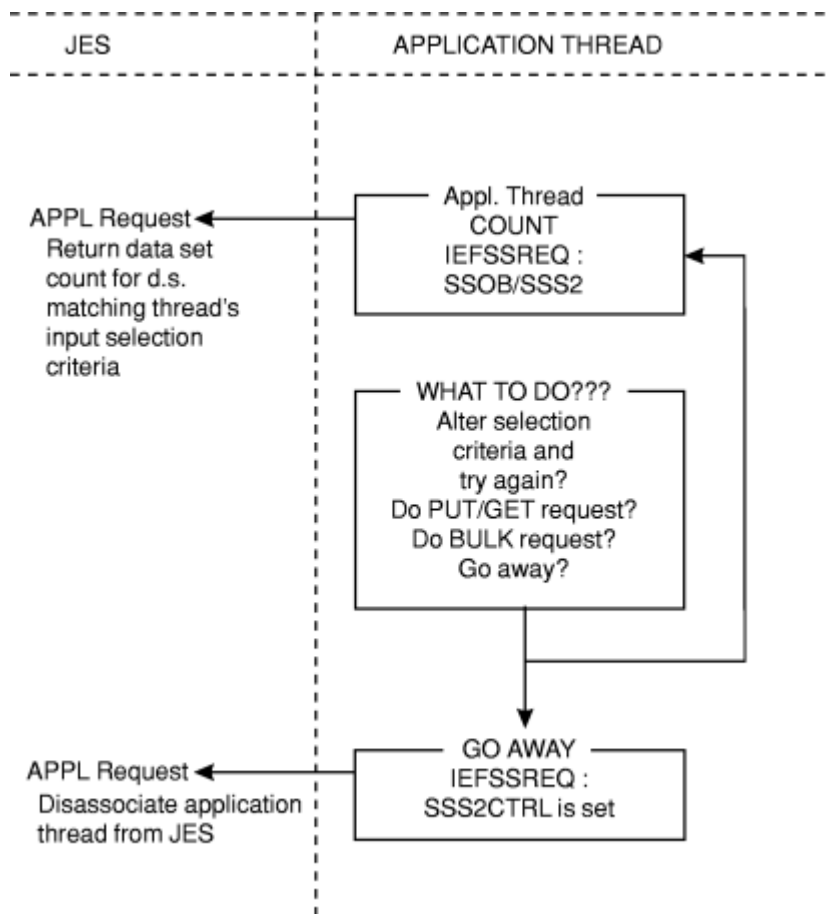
JES

APPLICATION THREAD

APPL Request
Return data set count for d.s. matching thread's input selection criteria

Appl. Thread
COUNT
IEFSSREQ :
SSOB/SSS2

WHAT TO DO???
Alter selection criteria and try again?
Do PUT/GET request?
Do BULK request?
Go away?

APPL Request
Disassociate application thread from JES

GO AWAY
IEFSSREQ :
SSS2CTRL is set